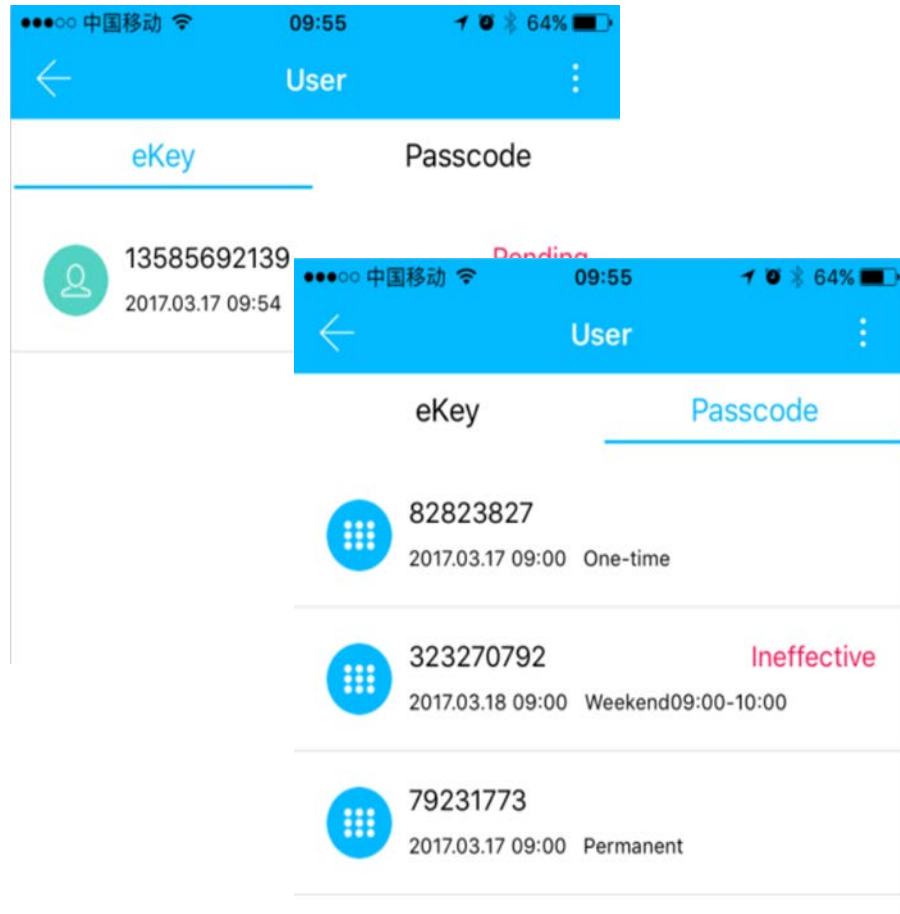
中国移动 09:55 64%

User

eKey Passcode

13585692139 Pending
2017.03.17 09:54

中国移动 09:55 64%

User

eKey Passcode

82823827
2017.03.17 09:00 One-time

323270792 Ineffective
2017.03.18 09:00 Weekend09:00-10:00

79231773
2017.03.17 09:00 Permanent